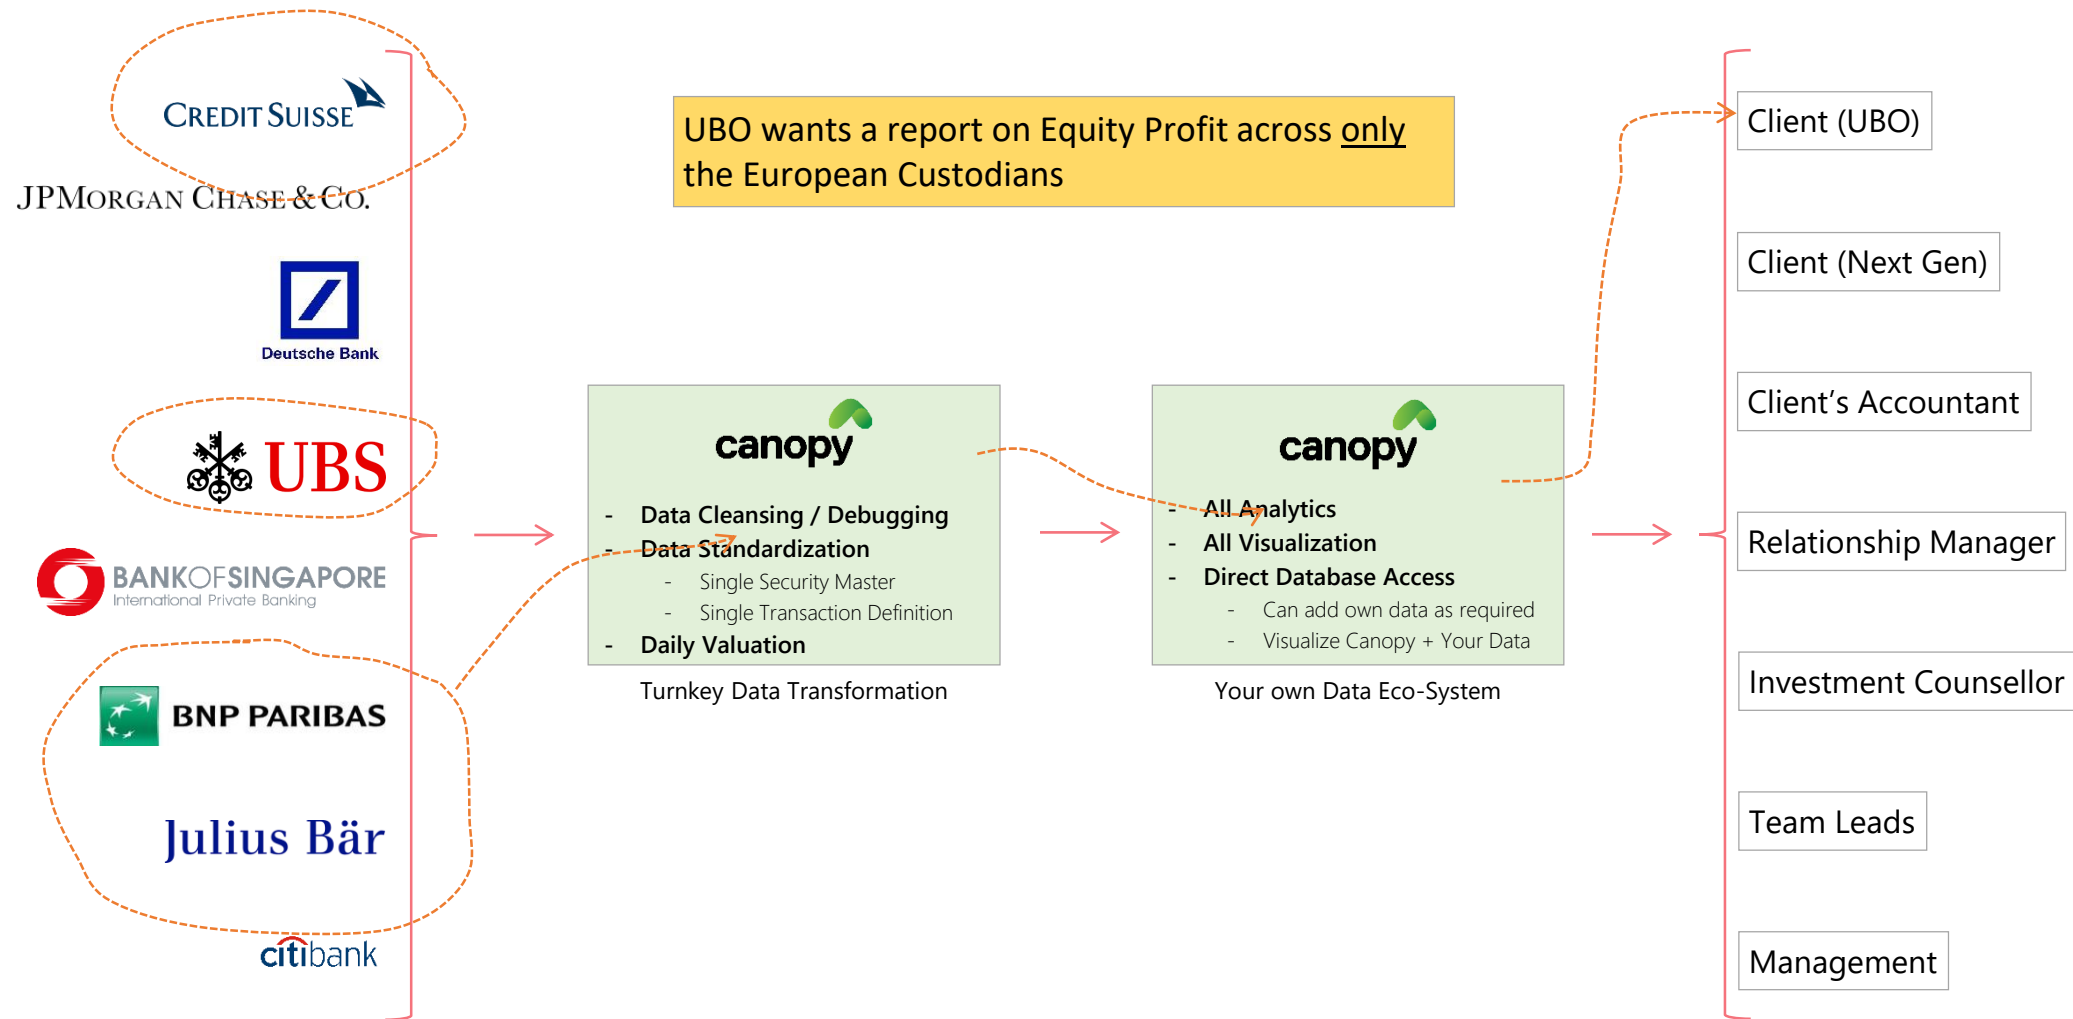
CREDIT SUISSE

JPMORGAN CHASE & CO.

Deutsche Bank

UBS

BANKOFSINGAPORE
International Private Banking

BNP PARIBAS

Julius Bär

citibank

UBO wants a report on Equity Profit across only the European Custodians

canopy

- Data Cleansing / Debugging
- Data Standardization
  - Single Security Master
  - Single Transaction Definition
- Daily Valuation

Turnkey Data Transformation

canopy

- All Analytics
- All Visualization
- Direct Database Access
  - Can add own data as required
  - Visualize Canopy + Your Data

Your own Data Eco-System

Client (UBO)

Client (Next Gen)

Client's Accountant

Relationship Manager

Investment Counsellor

Team Leads

Management